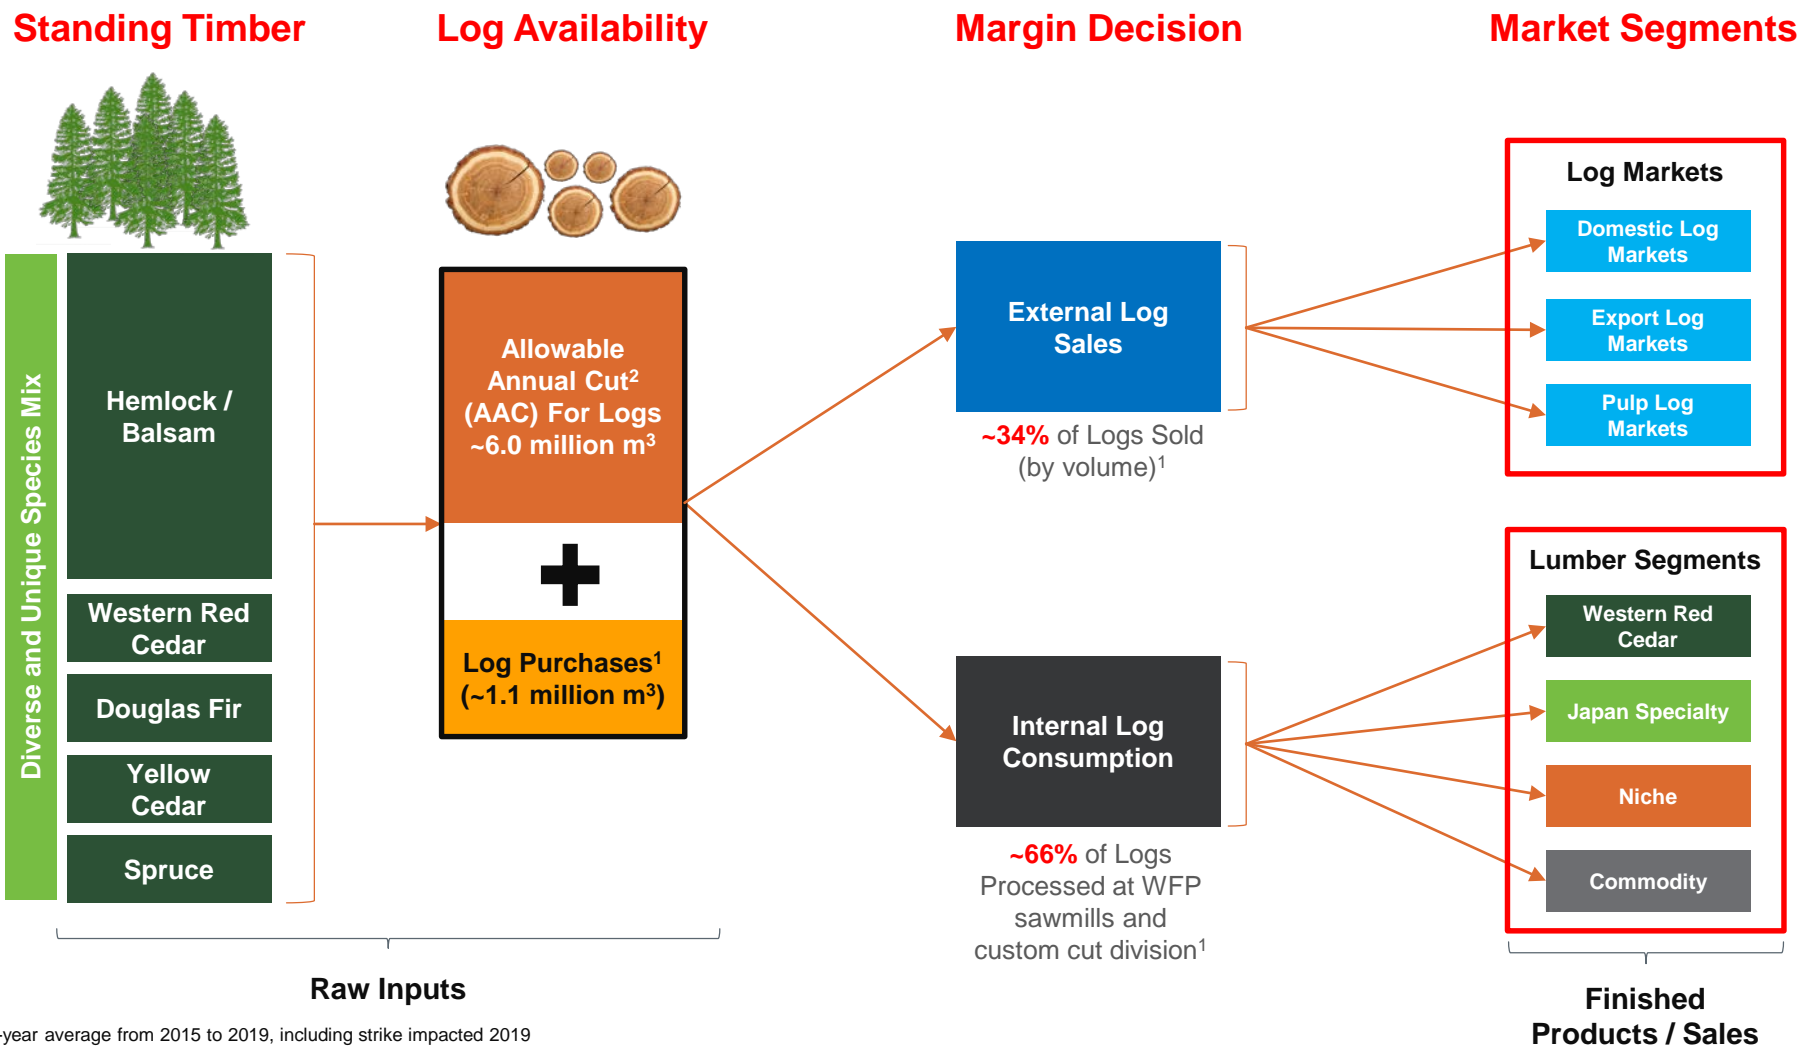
Standing Timber

Log Availability

Margin Decision

Market Segments

Diverse and Unique Species Mix

Hemlock / Balsam

Western Red Cedar

Douglas Fir

Yellow Cedar

Spruce

Allowable Annual Cut$^2$ (AAC) For Logs ~6.0 million m$^3$

Log Purchases$^1$ (~1.1 million m$^3$)

External Log Sales

~34% of Logs Sold (by volume)$^1$

Internal Log Consumption

~66% of Logs Processed at WFP sawmills and custom cut division$^1$

Log Markets

Domestic Log Markets

Export Log Markets

Pulp Log Markets

Lumber Segments

Western Red Cedar

Japan Specialty

Niche

Commodity

Raw Inputs

Finished Products / Sales

-year average from 2015 to 2019, including strike impacted 2019